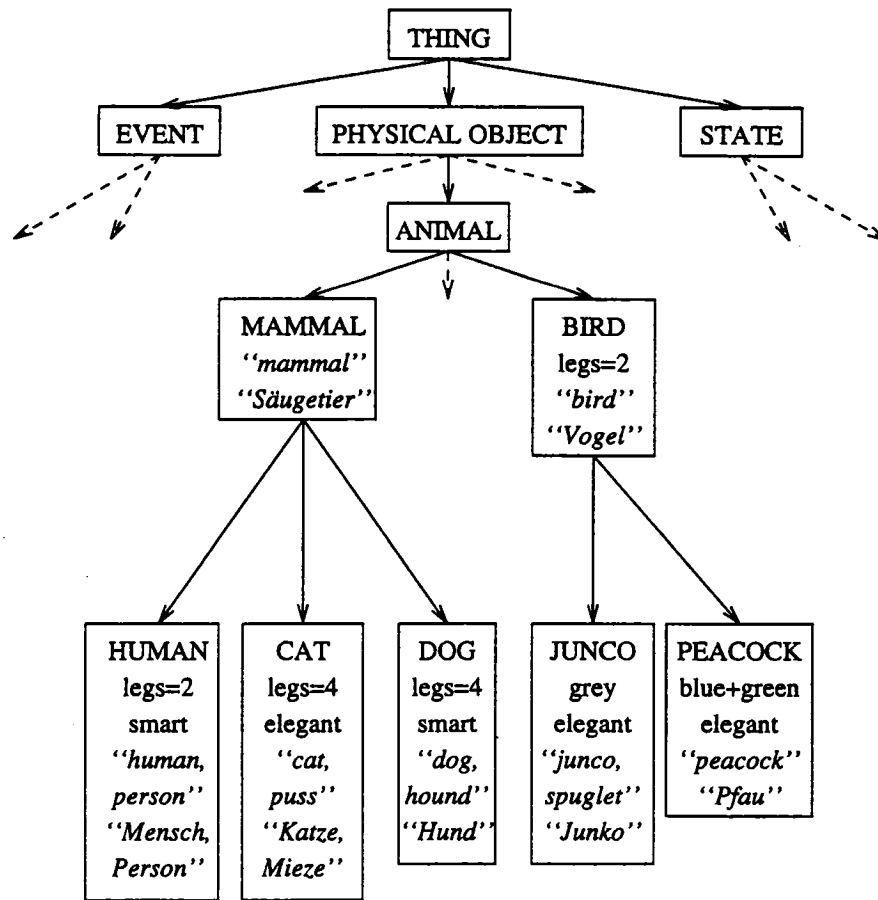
THING

EVENT

PHYSICAL OBJECT

STATE

ANIMAL

MAMMAL
''mammal''
''Säugetier''

BIRD
legs=2
''bird''
''Vogel''

HUMAN
legs=2
smart
''human, person''
''Mensch, Person''

CAT
legs=4
elegant
''cat, puss''
''Katze, Mieze''

DOG
legs=4
smart
''dog, hound''
''Hund''

JUNCO
grey
elegant
''junco, spuglet''
''Junko''

PEACOCK
blue+green
elegant
''peacock''
''Pfau''